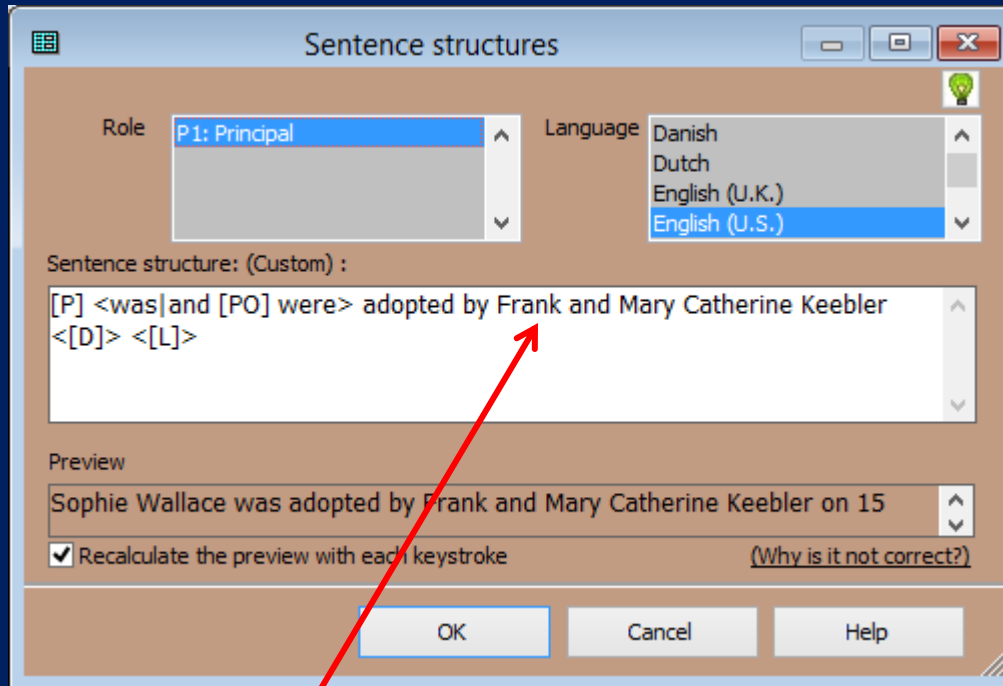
Sentence structures

Role
P1: Principal

Language
Danish
Dutch
English (U.K.)
English (U.S.)

Sentence structure: (Custom) :
[P] <was|and [PO] were> adopted by Frank and Mary Catherine Keebler <[D]> <[L]>

Preview
Sophie Wallace was adopted by Frank and Mary Catherine Keebler on 15

Recalculate the preview with each keystroke

(Why is it not correct?)

OK
Cancel
Help